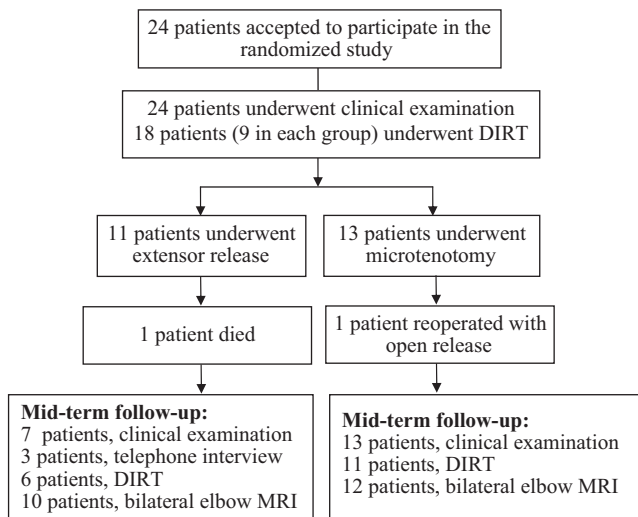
24 patients accepted to participate in the randomized study

24 patients underwent clinical examination
18 patients (9 in each group) underwent DIRT

11 patients underwent extensor release

13 patients underwent microtenotomy

1 patient died

1 patient reoperated with open release

**Mid-term follow-up:**
7 patients, clinical examination
3 patients, telephone interview
6 patients, DIRT
10 patients, bilateral elbow MRI

**Mid-term follow-up:**
13 patients, clinical examination
11 patients, DIRT
12 patients, bilateral elbow MRI